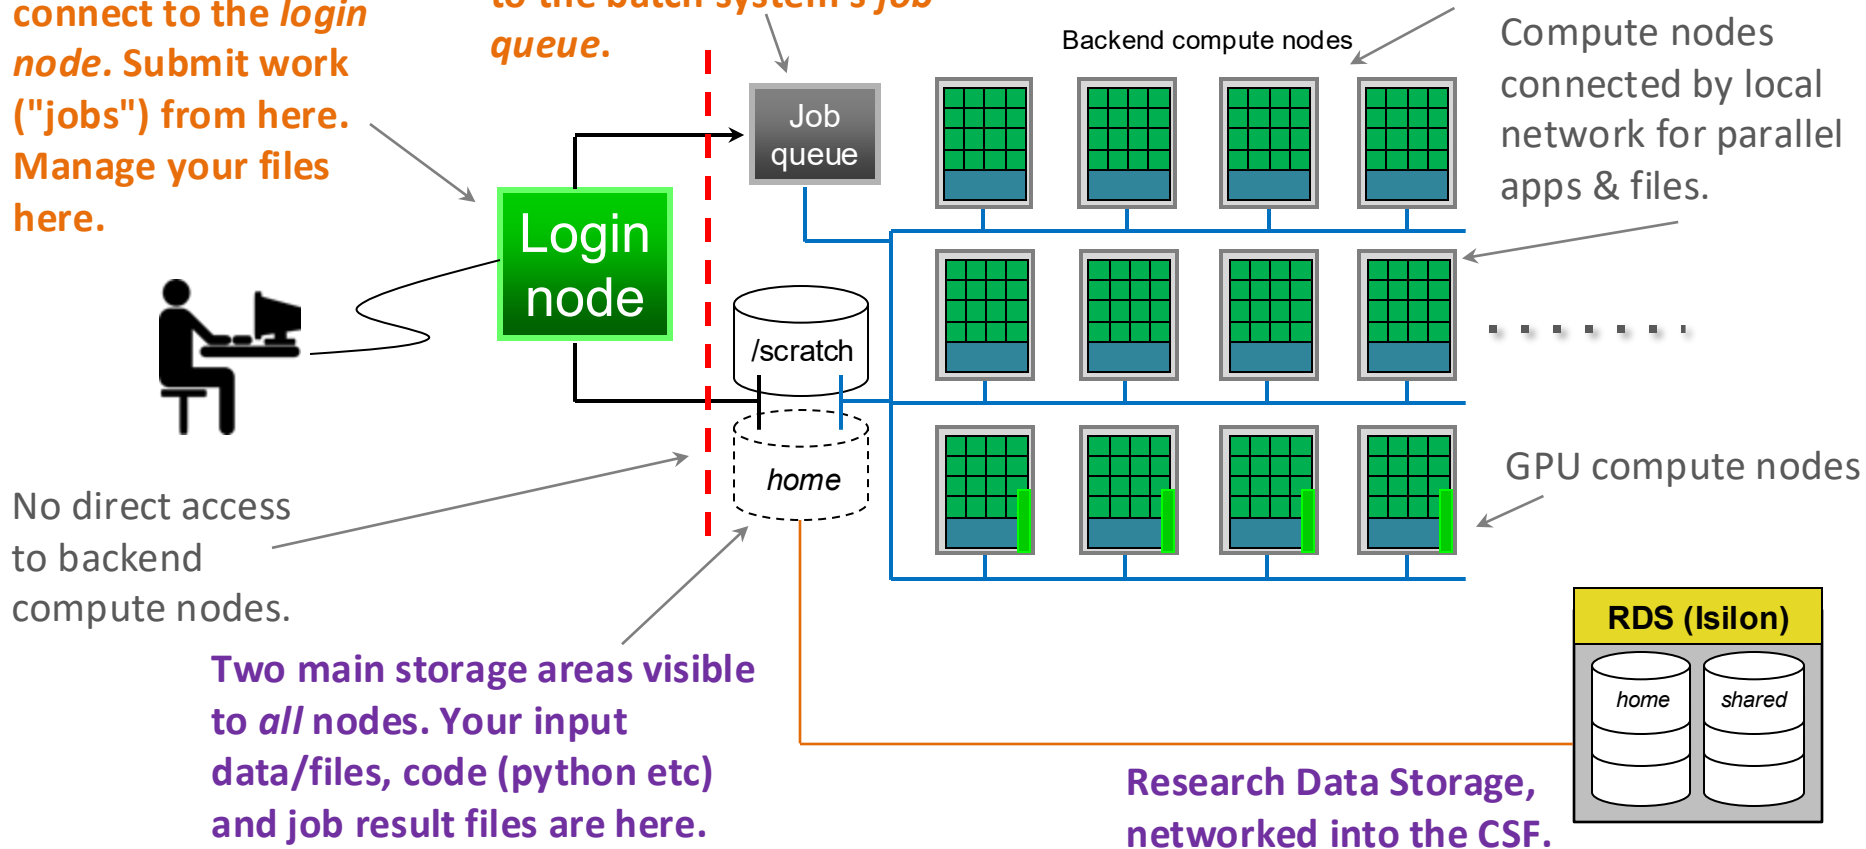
connect to the *login node*. Submit work ("jobs") from here. Manage your files here.

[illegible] to the batch system's *job queue*.

Backend compute nodes

Compute nodes connected by local network for parallel apps & files.

Job queue

Login node

/scratch

home

. . . . . . .

GPU compute nodes

No direct access to backend compute nodes.

Two main storage areas visible to *all* nodes. Your input data/files, code (python etc) and job result files are here.

RDS (Isilon)

home

shared

Research Data Storage, networked into the CSF.